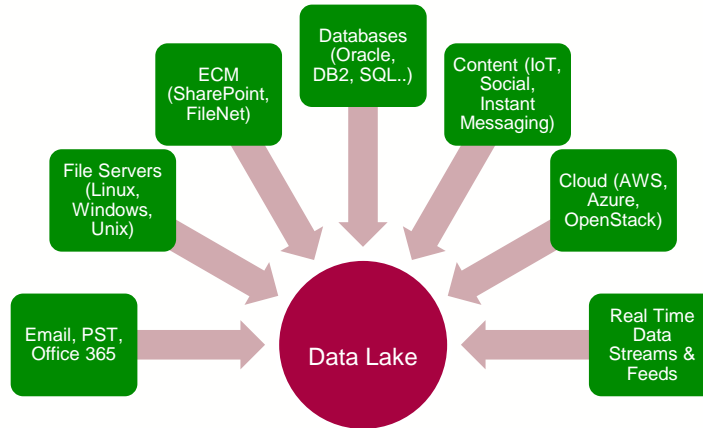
Databases (Oracle, DB2, SQL..)

ECM (SharePoint, FileNet)

Content (IoT, Social, Instant Messaging)

File Servers (Linux, Windows, Unix)

Cloud (AWS, Azure, OpenStack)

Email, PST, Office 365

Data Lake

Real Time Data Streams & Feeds